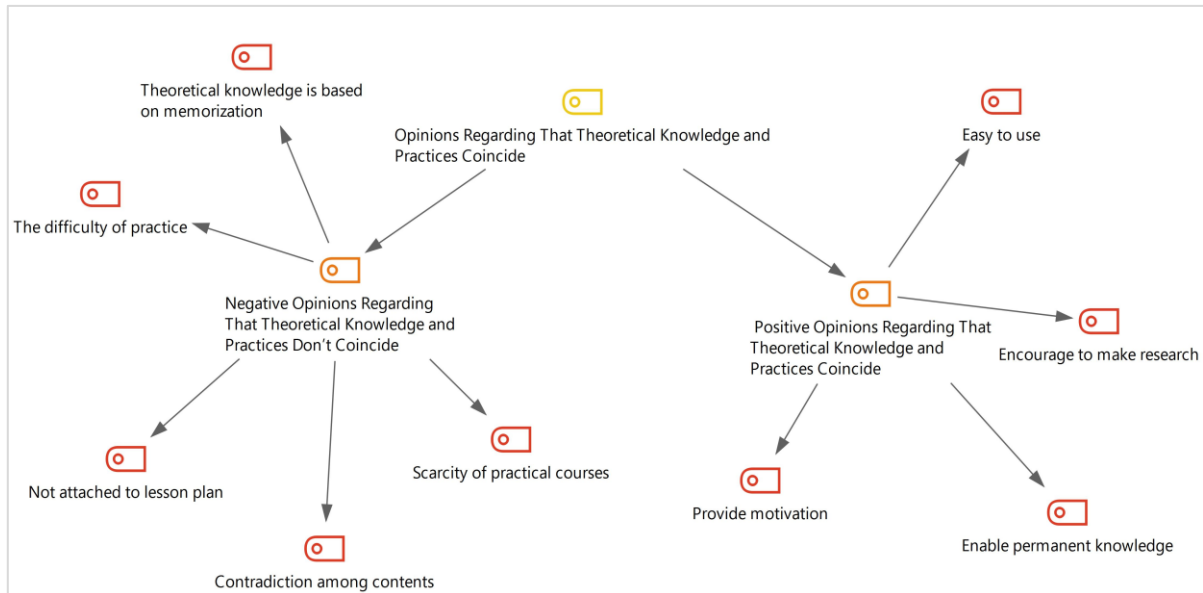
Opinions Regarding That Theoretical Knowledge and Practices Coincide

Theoretical knowledge is based on memorization

The difficulty of practice

Negative Opinions Regarding That Theoretical Knowledge and Practices Don’t Coincide

Not attached to lesson plan

Contradiction among contents

Scarcity of practical courses

Easy to use

Positive Opinions Regarding That Theoretical Knowledge and Practices Coincide

Encourage to make research

Provide motivation

Enable permanent knowledge